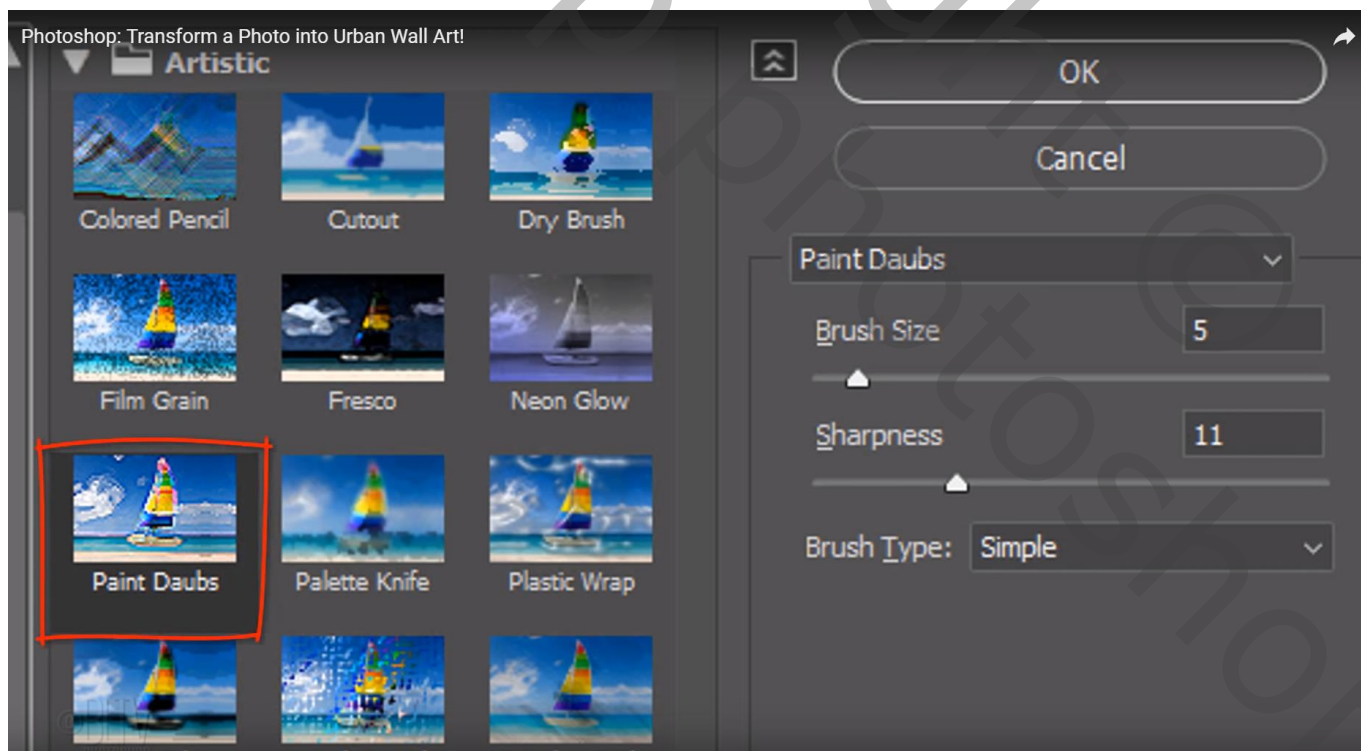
Photoshop: Transform a Photo into Urban Wall Art!

Artistic

Colored Pencil
Cutout
Dry Brush
Film Grain
Fresco
Neon Glow
Paint Daubs
Palette Knife
Plastic Wrap

OK
Cancel

Paint Daubs
Brush Size 5
Sharpness 11
Brush Type: Simple